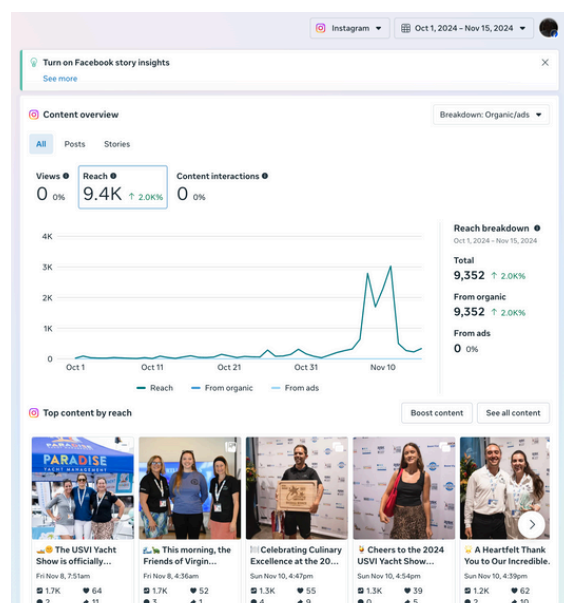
Instagram
Oct 1, 2024 – Nov 15, 2024

Turn on Facebook story insights
See more

Content overview
Breakdown: Organic/ads

All Posts Stories

Views
0 0%

Reach
9.4K ↑ 2.0K%

Content interactions
0 0%

4K
3K
2K
1K
0
Oct 1 Oct 11 Oct 21 Oct 31 Nov 10

Reach From organic From ads

Reach breakdown
Oct 1, 2024 – Nov 15, 2024

Total
9,352 ↑ 2.0K%

From organic
9,352 ↑ 2.0K%

From ads
0 0%

Top content by reach
Boost content
See all content

PARADISE YACHT MANAGEMENT

The USVI Yacht Show is officially...
Fri Nov 8, 7:51am
1.7K 64
2 11

This morning, the Friends of Virgin...
Fri Nov 8, 4:36am
1.7K 52
3 1

Celebrating Culinary Excellence at the 20...
Sun Nov 10, 4:47pm
1.3K 95
4 9

Cheers to the 2024 USVI Yacht Show...
Sun Nov 10, 4:54pm
1.3K 39
0 5

A Heartfelt Thank You to Our Incredible...
Sun Nov 10, 4:39pm
1.2K 46
2 1